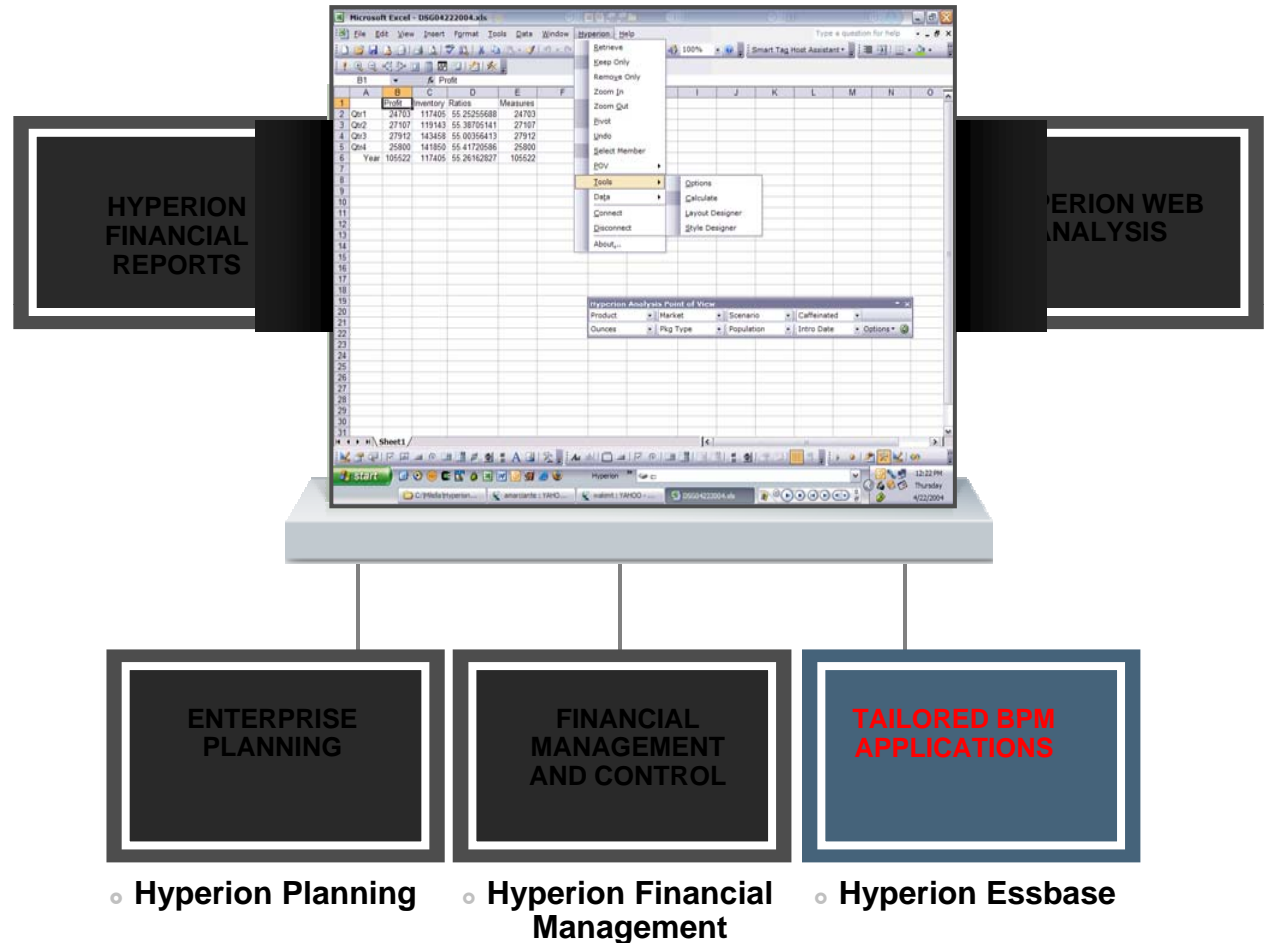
HYPERION FINANCIAL REPORTS

PERION WEB ANALYSIS

Microsoft Excel - DSG04222004.xls

File Edit View Insert Format Tools Data Window Hyperion Help

Type a question for help

100%

Smart Tag Host Assistant

B1 Profit

| | A | B | C | D | E | F |
|---|---|---|---|---|---|---|
| 1 | | Profit | Inventory | Ratios | Measures | |
| 2 | Qtr1 | 24703 | 117405 | 55.25255688 | 24703 | |
| 3 | Qtr2 | 27107 | 119143 | 55.38705141 | 27107 | |
| 4 | Qtr3 | 27912 | 143458 | 55.00356413 | 27912 | |
| 5 | Qtr4 | 25800 | 141850 | 55.41720586 | 25800 | |
| 6 | Year | 105522 | 117405 | 55.26162827 | 105522 | |

Retrieve
Keep Only
Remove Only
Zoom In
Zoom Out
Pivot
Undo
Select Member
POV
Tools
Data
Connect
Disconnect
About...

Options
Calculate
Layout Designer
Style Designer

Hyperion Analysis Point of View

Product | Market | Scenario | Caffeinated
Ounces | Pkg Type | Population | Intro Date | Options

Sheet1

start

Hyperion

C:\Hfiels\Hyperion... | amarjande : YAHO... | mailmt : YAHOO ... | DSG04222004.xls

12:22 PM Thursday 4/22/2004

ENTERPRISE PLANNING

FINANCIAL MANAGEMENT AND CONTROL

TAILORED BPM APPLICATIONS

Hyperion Planning

Hyperion Financial Management

Hyperion Essbase